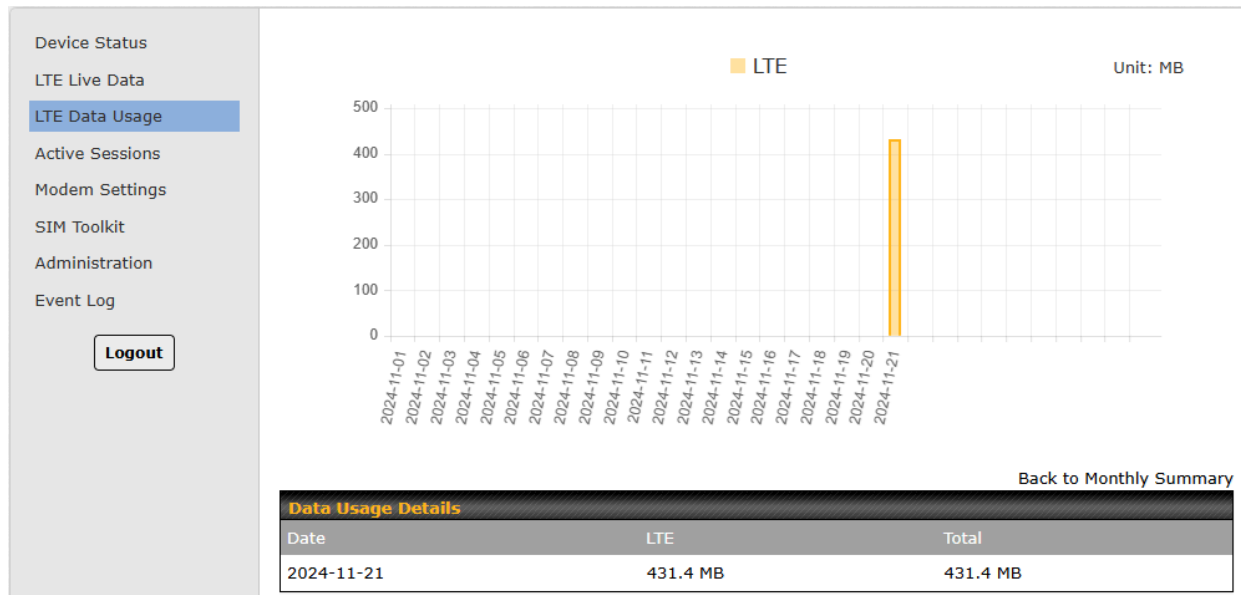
Device Status
LTE Live Data
LTE Data Usage
Active Sessions
Modem Settings
SIM Toolkit
Administration
Event Log

Logout

LTE

Unit: MB

500
400
300
200
100
0

2024-11-01
2024-11-02
2024-11-03
2024-11-04
2024-11-05
2024-11-06
2024-11-07
2024-11-08
2024-11-09
2024-11-10
2024-11-11
2024-11-12
2024-11-13
2024-11-14
2024-11-15
2024-11-16
2024-11-17
2024-11-18
2024-11-19
2024-11-20
2024-11-21

Back to Monthly Summary

Data Usage Details

| Date | LTE | Total |
|---|---|---|
| 2024-11-21 | 431.4 MB | 431.4 MB |